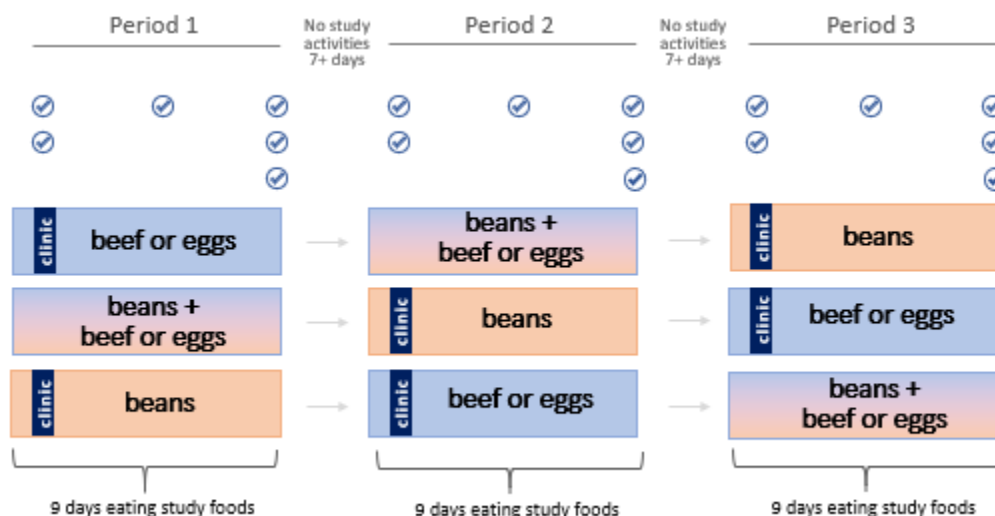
Period 1

No study activities 7+ days

Period 2

No study activities 7+ days

Period 3

clinic beef or eggs

beans + beef or eggs

clinic beans

beans + beef or eggs

clinic beans

clinic beef or eggs

clinic beans

clinic beef or eggs

beans + beef or eggs

9 days eating study foods

9 days eating study foods

9 days eating study foods